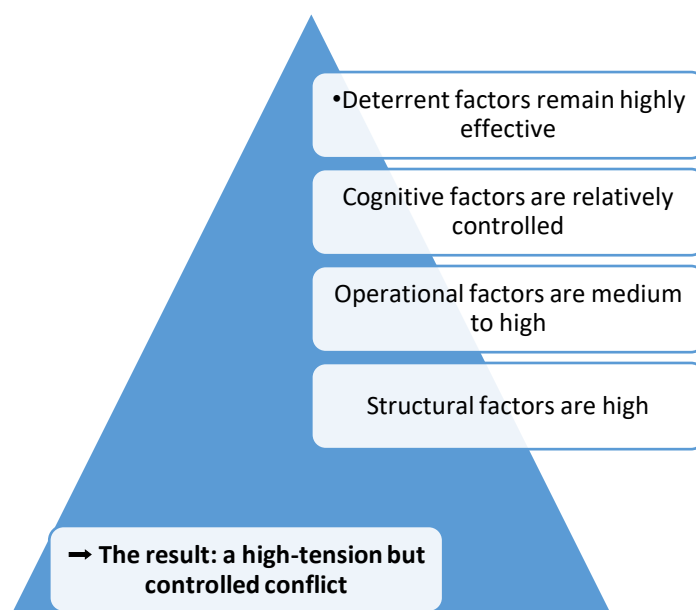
•Deterrent factors remain highly effective

Cognitive factors are relatively controlled

Operational factors are medium to high

Structural factors are high

➡ The result: a high-tension but controlled conflict